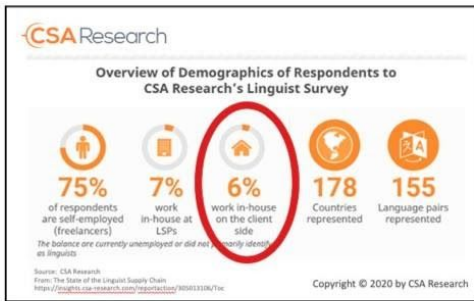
CSA Research

Overview of Demographics of Respondents to CSA Research's Linguist Survey

75% of respondents are self-employed (freelancers)

7% work in-house at LSPs

6% work in-house on the client side

178 Countries represented

155 Language pairs represented

The balance are currently unemployed or did not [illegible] identify as linguists

Source: CSA Research
From: The State of the Linguist Supply Chain
https://insights.csa-research.com/reportaction/305013106/Toc

Copyright © 2020 by CSA Research